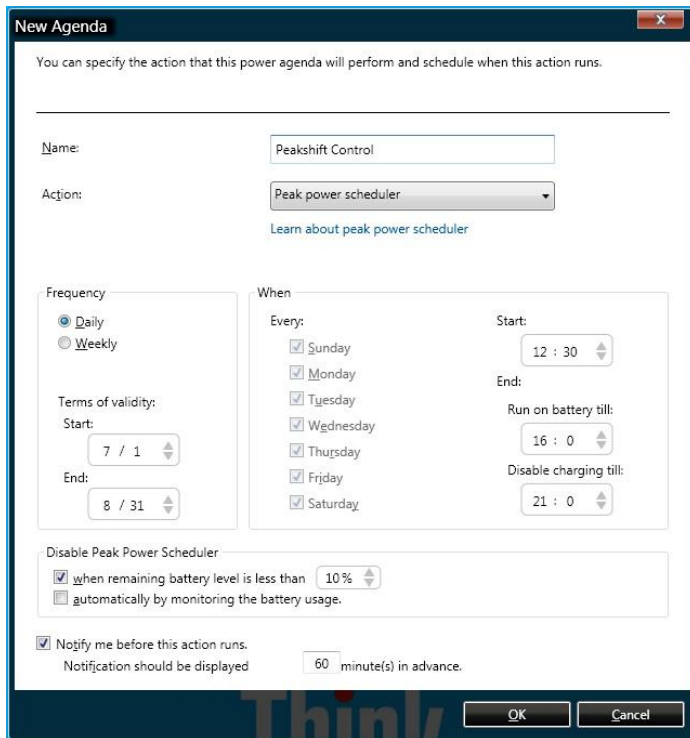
New Agenda

You can specify the action that this power agenda will perform and schedule when this action runs.

Name: Peakshift Control

Action: Peak power scheduler

Learn about peak power scheduler

Frequency
Daily
Weekly

Terms of validity:
Start: 7 / 1
End: 8 / 31

When
Every:
Sunday
Monday
Tuesday
Wednesday
Thursday
Friday
Saturday

Start: 12 : 30
End:
Run on battery till: 16 : 0
Disable charging till: 21 : 0

Disable Peak Power Scheduler
when remaining battery level is less than 10%
automatically by monitoring the battery usage.

Notify me before this action runs.
Notification should be displayed 60 minute(s) in advance.

Think

OK Cancel